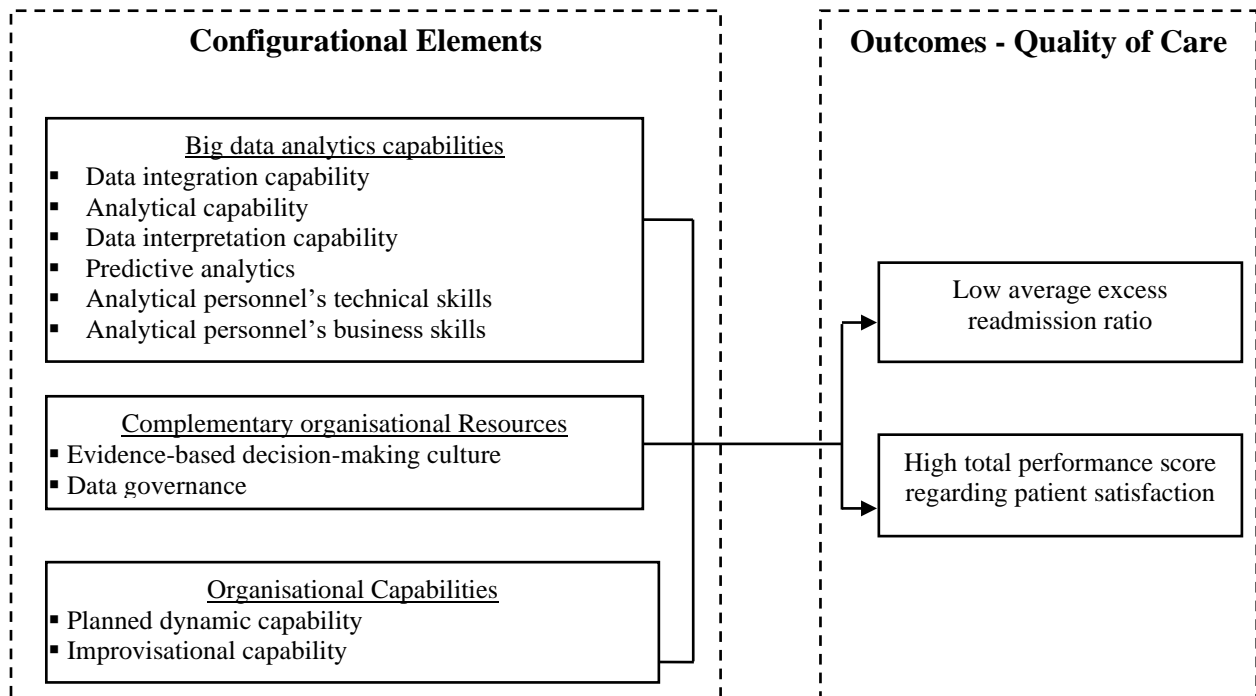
Configurational Elements

Big data analytics capabilities
- Data integration capability
- Analytical capability
- Data interpretation capability
- Predictive analytics
- Analytical personnel's technical skills
- Analytical personnel's business skills

Complementary organisational Resources
- Evidence-based decision-making culture
- Data governance

Organisational Capabilities
- Planned dynamic capability
- Improvisational capability

Outcomes - Quality of Care

Low average excess readmission ratio

High total performance score regarding patient satisfaction